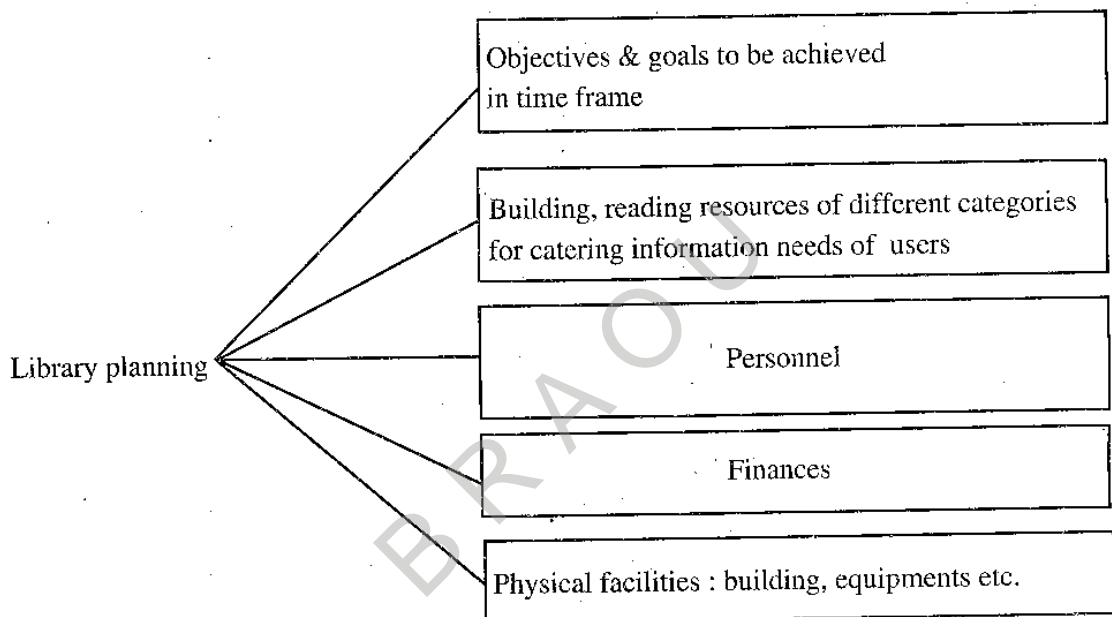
Library planning

Objectives & goals to be achieved in time frame

Building, reading resources of different categories for catering information needs of users

Personnel

Finances

Physical facilities : building, equipments etc.

BRAOU